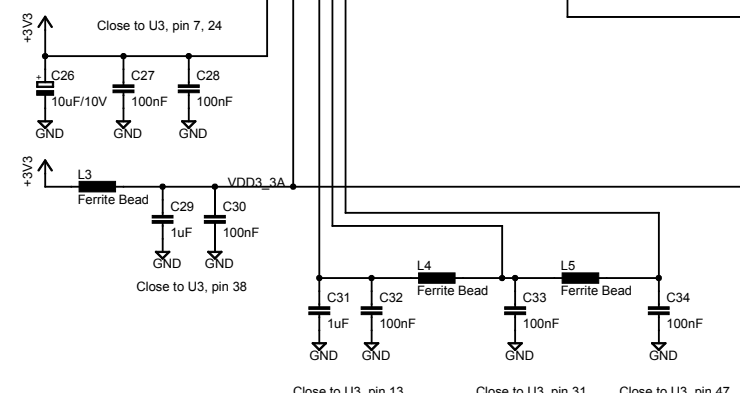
+3V3

Close to U3, pin 7, 24

C26
10uF/10V
GND

C27
100nF
GND

C28
100nF
GND

+3V3

L3
Ferrite Bead

VDD3_3A

C29
1uF
GND

C30
100nF
GND

Close to U3, pin 38

L4
Ferrite Bead

L5
Ferrite Bead

C31
1uF
GND

C32
100nF
GND

C33
100nF
GND

C34
100nF
GND

Close to U3, pin 13

Close to U3, pin 31

Close to U3, pin 47